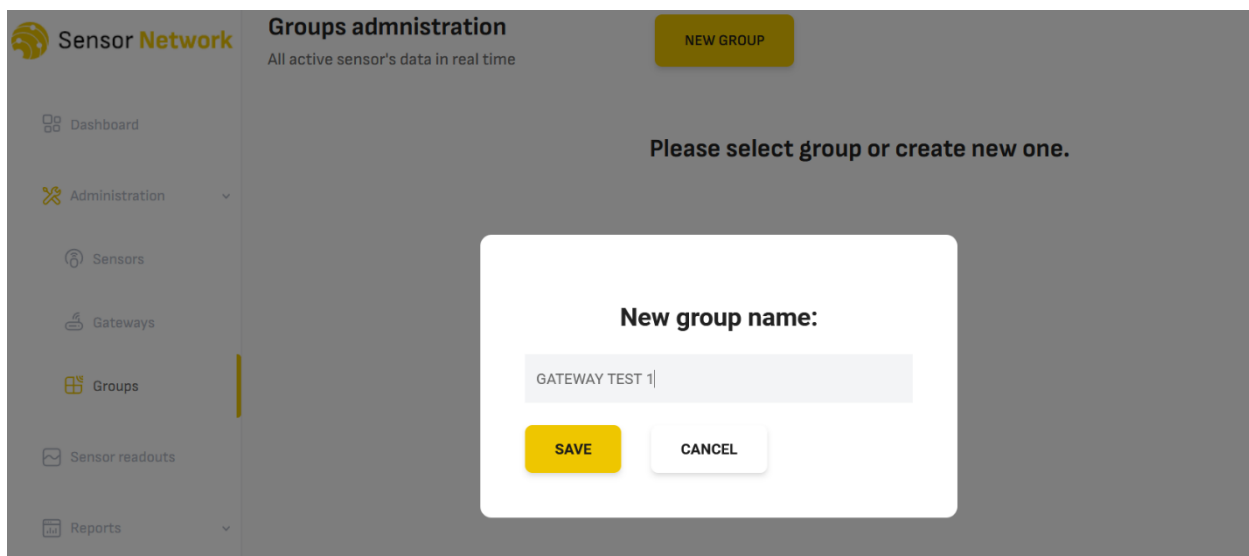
Sensor Network

Dashboard

Administration

Sensors

Gateways

Groups

Sensor readouts

Reports

Groups admnistration

All active sensor's data in real time

NEW GROUP

Please select group or create new one.

New group name:

GATEWAY TEST 1

SAVE

CANCEL